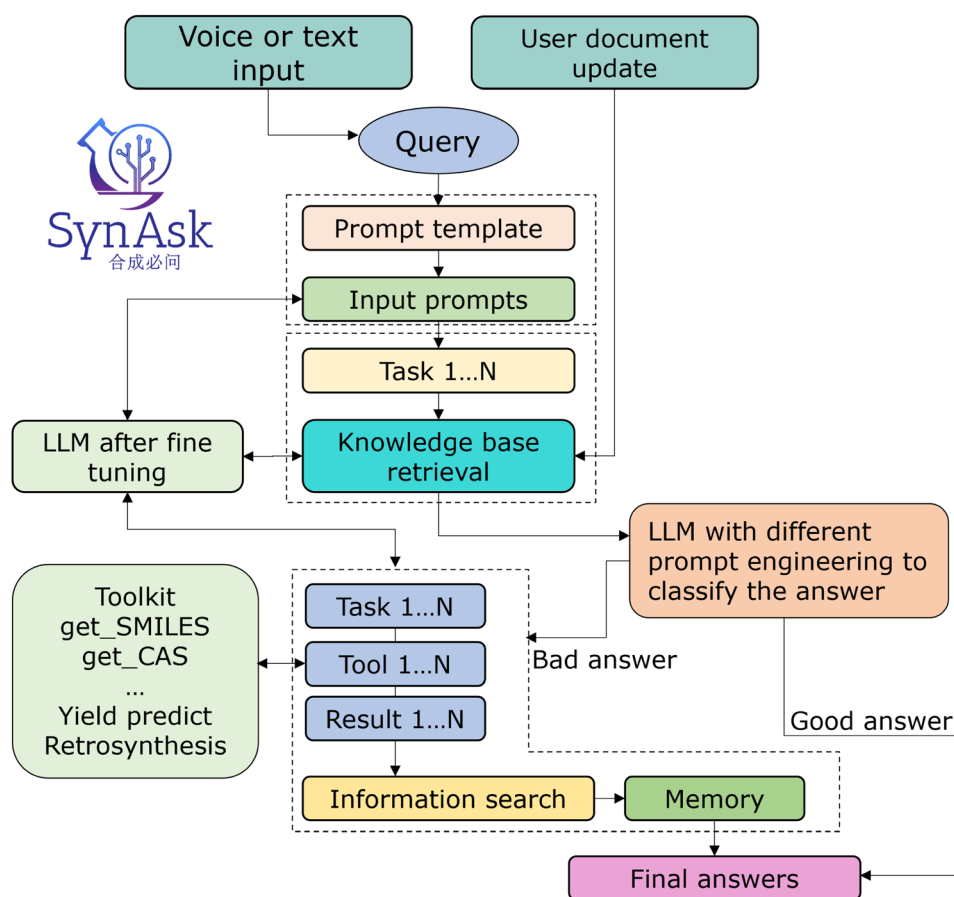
Voice or text input

User document update

Query

SynAsk
合成必问

Prompt template

Input prompts

Task 1…N

LLM after fine tuning

Knowledge base retrieval

LLM with different prompt engineering to classify the answer

Toolkit
get_SMILES
get_CAS
…
Yield predict
Retrosynthesis

Task 1…N

Tool 1…N

Result 1…N

Bad answer

Good answer

Information search

Memory

Final answers